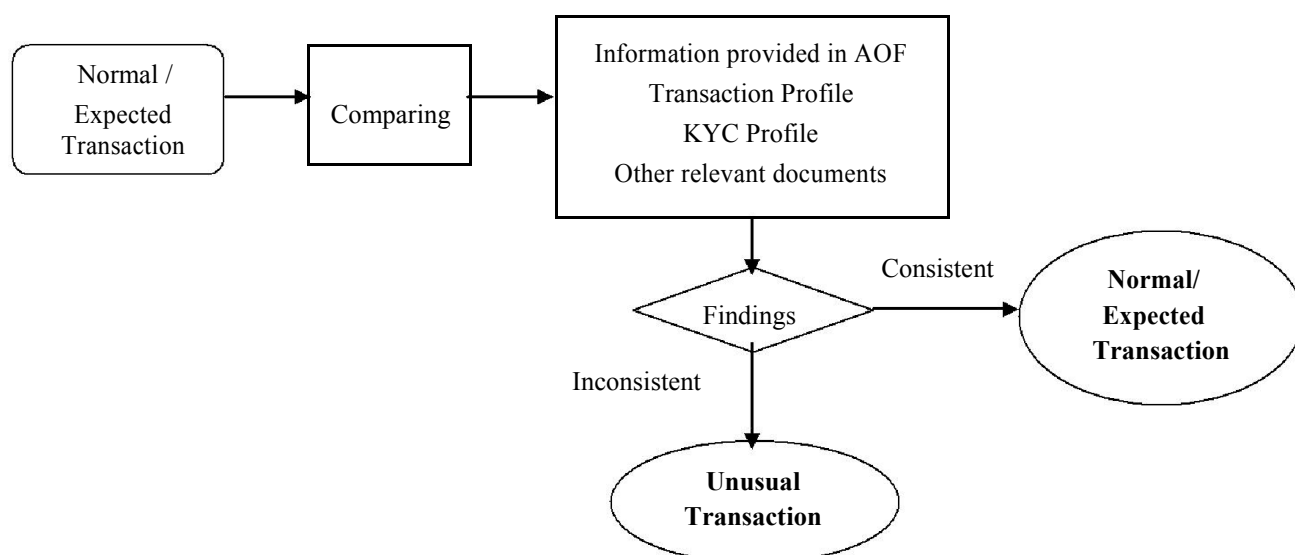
Normal / Expected Transaction

Comparing

Information provided in AOF
Transaction Profile
KYC Profile
Other relevant documents

Findings

Consistent

Normal/ Expected Transaction

Inconsistent

Unusual Transaction